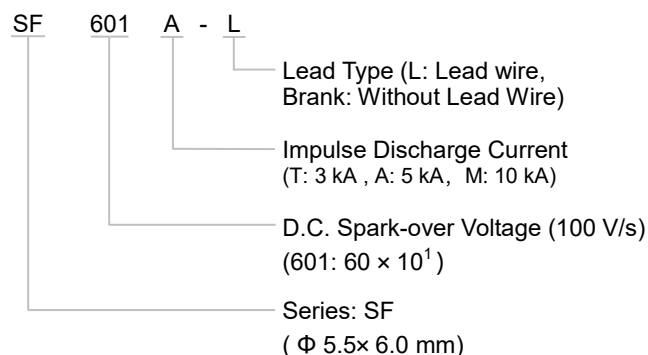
SF 601 A - L

Lead Type (L: Lead wire, Brank: Without Lead Wire)

Impulse Discharge Current (T: 3 kA , A: 5 kA, M: 10 kA)

D.C. Spark-over Voltage (100 V/s) (601: $60 \times 10^1$ )

Series: SF ( Φ 5.5× 6.0 mm)